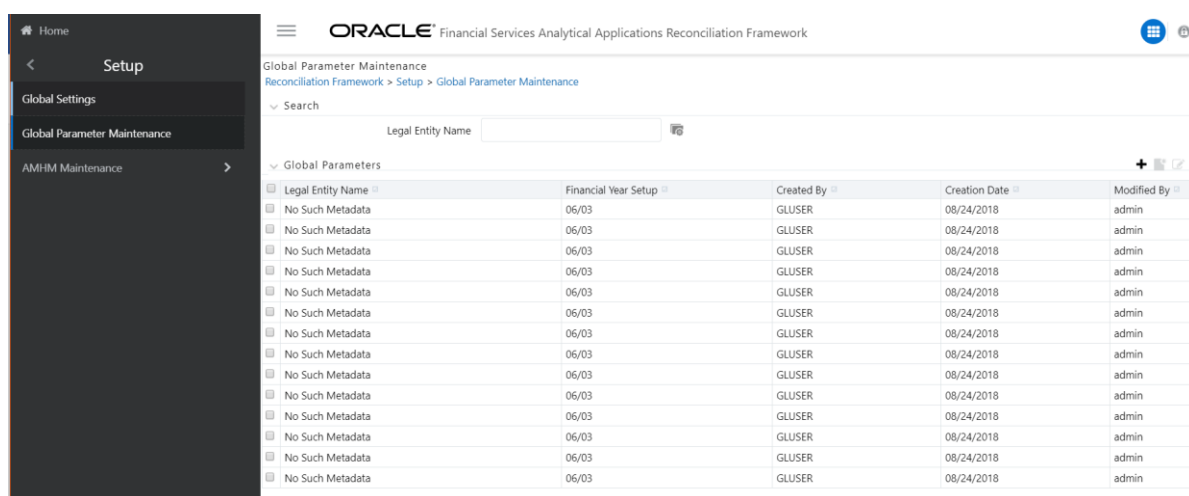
Home

Setup

Global Settings

Global Parameter Maintenance

AMHM Maintenance

ORACLE Financial Services Analytical Applications Reconciliation Framework

Global Parameter Maintenance
Reconciliation Framework > Setup > Global Parameter Maintenance

Search

Legal Entity Name

Global Parameters

| Legal Entity Name | Financial Year Setup | Created By | Creation Date | Modified By |
|---|---|---|---|---|
| No Such Metadata | 06/03 | GLUSER | 08/24/2018 | admin |
| No Such Metadata | 06/03 | GLUSER | 08/24/2018 | admin |
| No Such Metadata | 06/03 | GLUSER | 08/24/2018 | admin |
| No Such Metadata | 06/03 | GLUSER | 08/24/2018 | admin |
| No Such Metadata | 06/03 | GLUSER | 08/24/2018 | admin |
| No Such Metadata | 06/03 | GLUSER | 08/24/2018 | admin |
| No Such Metadata | 06/03 | GLUSER | 08/24/2018 | admin |
| No Such Metadata | 06/03 | GLUSER | 08/24/2018 | admin |
| No Such Metadata | 06/03 | GLUSER | 08/24/2018 | admin |
| No Such Metadata | 06/03 | GLUSER | 08/24/2018 | admin |
| No Such Metadata | 06/03 | GLUSER | 08/24/2018 | admin |
| No Such Metadata | 06/03 | GLUSER | 08/24/2018 | admin |
| No Such Metadata | 06/03 | GLUSER | 08/24/2018 | admin |
| No Such Metadata | 06/03 | GLUSER | 08/24/2018 | admin |
| No Such Metadata | 06/03 | GLUSER | 08/24/2018 | admin |